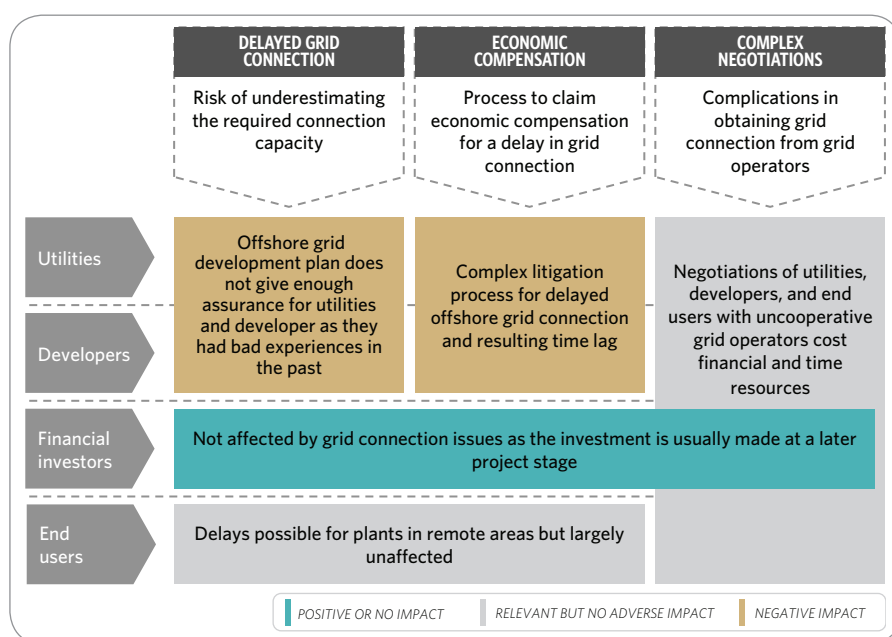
| | DELAYED GRID CONNECTION | ECONOMIC COMPENSATION | COMPLEX NEGOTIATIONS |
|---|---|---|---|
| | Risk of underestimating the required connection capacity | Process to claim economic compensation for a delay in grid connection | Complications in obtaining grid connection from grid operators |
| Utilities | Offshore grid development plan does not give enough assurance for utilities and developer as they had bad experiences in the past | Complex litigation process for delayed offshore grid connection and resulting time lag | Negotiations of utilities, developers, and end users with uncooperative grid operators cost financial and time resources |
| Developers | | | |
| Financial investors | Not affected by grid connection issues as the investment is usually made at a later project stage | | |
| End users | Delays possible for plants in remote areas but largely unaffected | | |

POSITIVE OR NO IMPACT
RELEVANT BUT NO ADVERSE IMPACT
NEGATIVE IMPACT